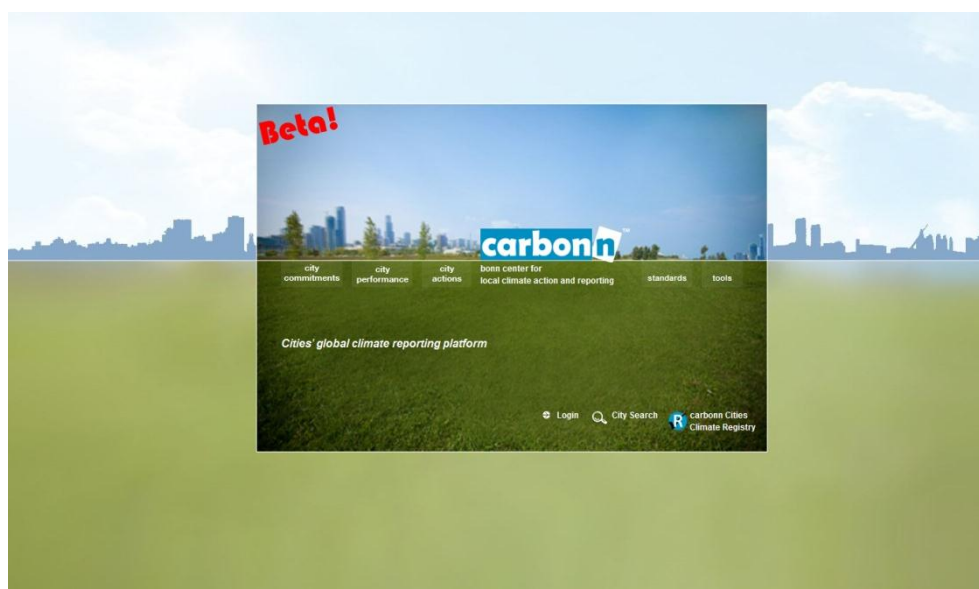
Beta!

carbonn

city commitments
city performance
city actions
bonn center for local climate action and reporting
standards
tools

Cities' global climate reporting platform

Login
City Search
carbonn Cities Climate Registry